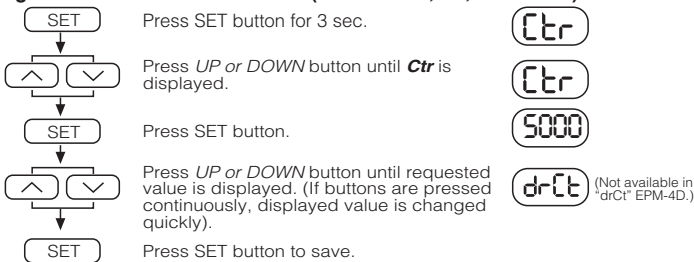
SET

Press SET button for 3 sec.

Ctr

Press *UP or DOWN* button until **Ctr** is displayed.

Ctr

SET

Press SET button.

5000

Press *UP or DOWN* button until requested value is displayed. (If buttons are pressed continuously, displayed value is changed quickly).

drCt

(Not available in "drCt" EPM-4D.)

SET

Press SET button to save.